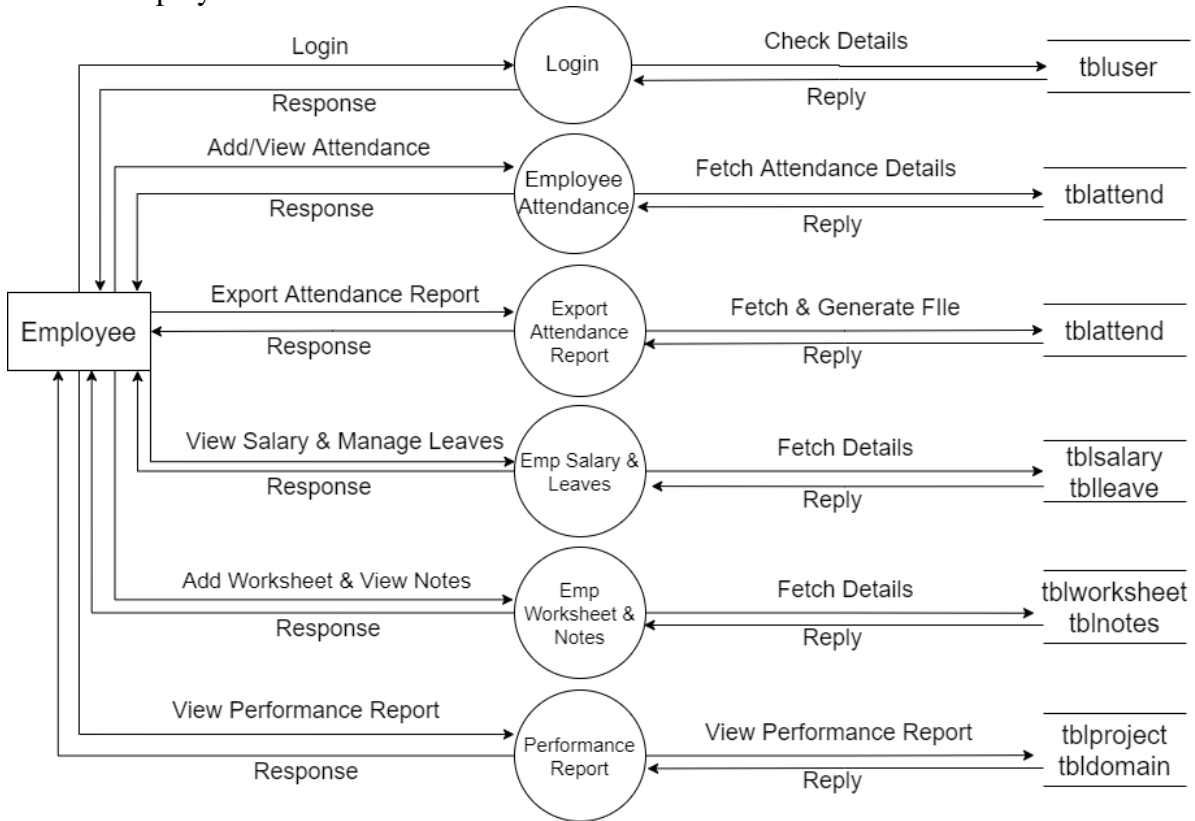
Login
Login
Check Details
tbluser
Response
Reply
Add/View Attendance
Employee Attendance
Fetch Attendance Details
tblattend
Response
Reply
Export Attendance Report
Export Attendance Report
Fetch & Generate FIle
tblattend
Employee
Response
Reply
View Salary & Manage Leaves
Emp Salary & Leaves
Fetch Details
tblsalary
tblleave
Response
Reply
Add Worksheet & View Notes
Emp Worksheet & Notes
Fetch Details
tblworksheet
tblnotes
Response
Reply
View Performance Report
Performance Report
View Performance Report
tblproject
tbldomain
Response
Reply